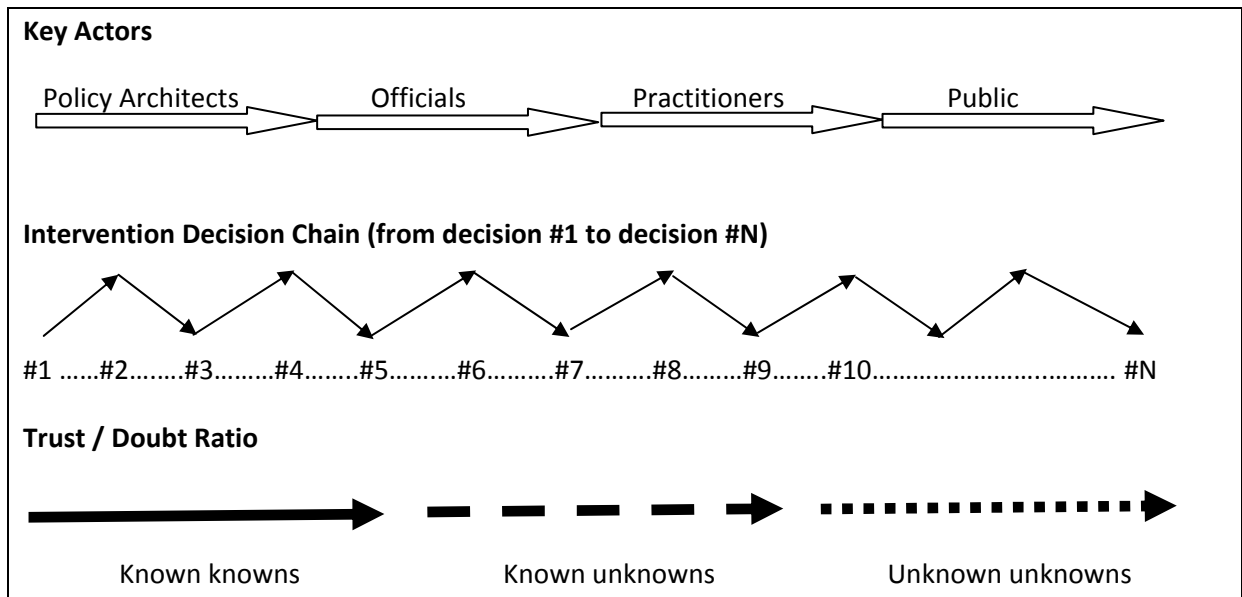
**Key Actors**

Policy Architects Officials Practitioners Public

**Intervention Decision Chain (from decision #1 to decision #N)**

#1 ……#2……..#3………#4……..#5……….#6……….#7……….#8………#9……..#10…………………………… #N

**Trust / Doubt Ratio**

Known knowns Known unknowns Unknown unknowns